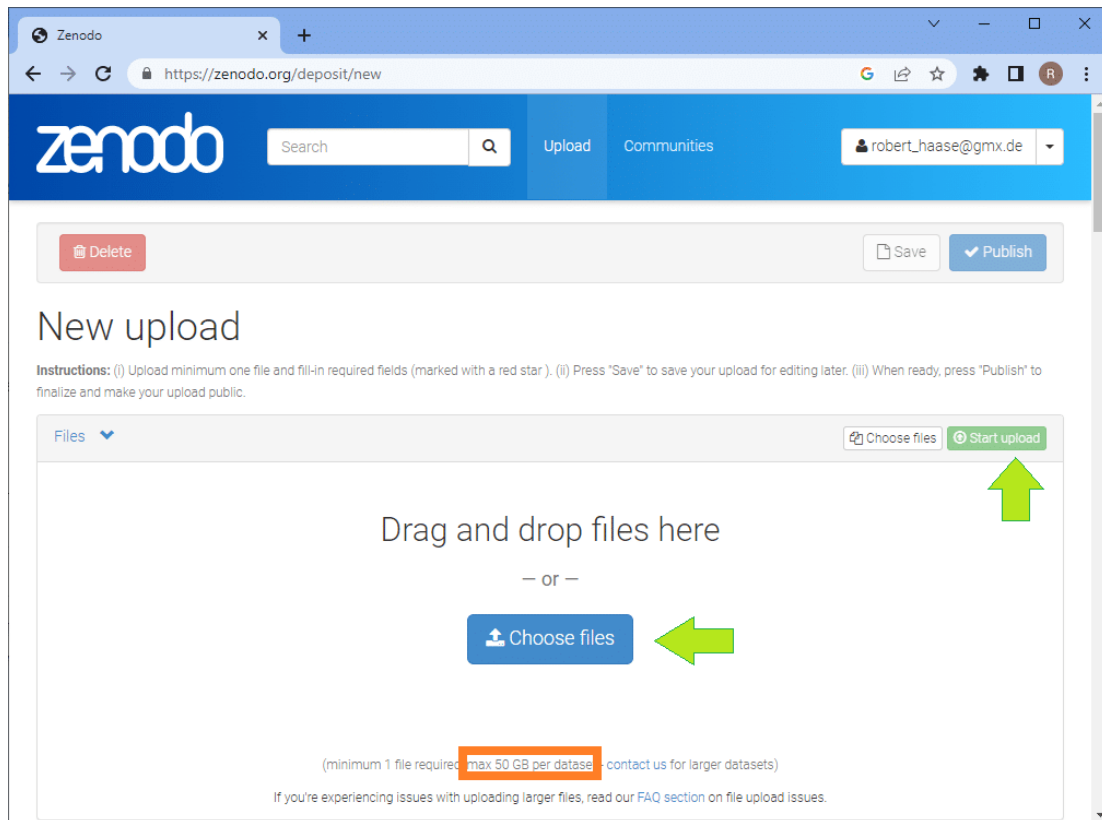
Zenodo

https://zenodo.org/deposit/new

zenodo

Search

Upload Communities

robert_haase@gmx.de

Delete

Save Publish

New upload

Instructions: (i) Upload minimum one file and fill-in required fields (marked with a red star ). (ii) Press "Save" to save your upload for editing later. (iii) When ready, press "Publish" to finalize and make your upload public.

Files

Choose files Start upload

Drag and drop files here

— or —

Choose files

(minimum 1 file required, max 50 GB per dataset - contact us for larger datasets)

If you're experiencing issues with uploading larger files, read our FAQ section on file upload issues.